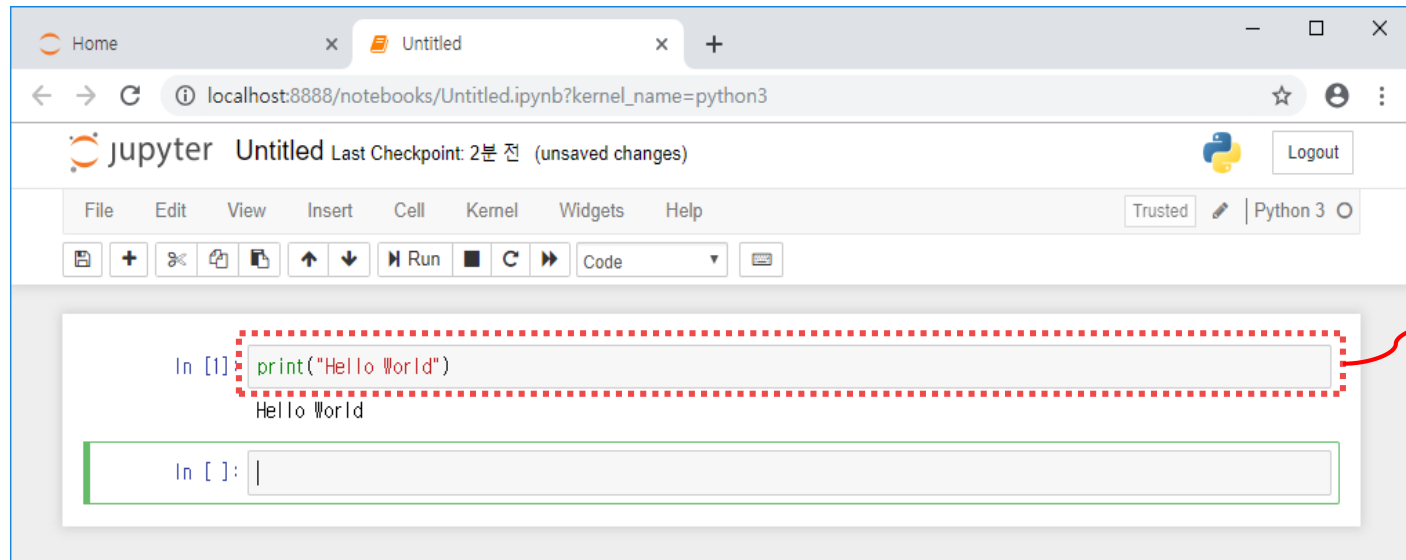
Home
Untitled
localhost:8888/notebooks/Untitled.ipynb?kernel_name=python3
jupyter Untitled Last Checkpoint: 2분 전 (unsaved changes)
Logout
File Edit View Insert Cell Kernel Widgets Help
Trusted
Python 3
Run
Code
In [1]: print("Hello World")
Hello World
In [ ]: